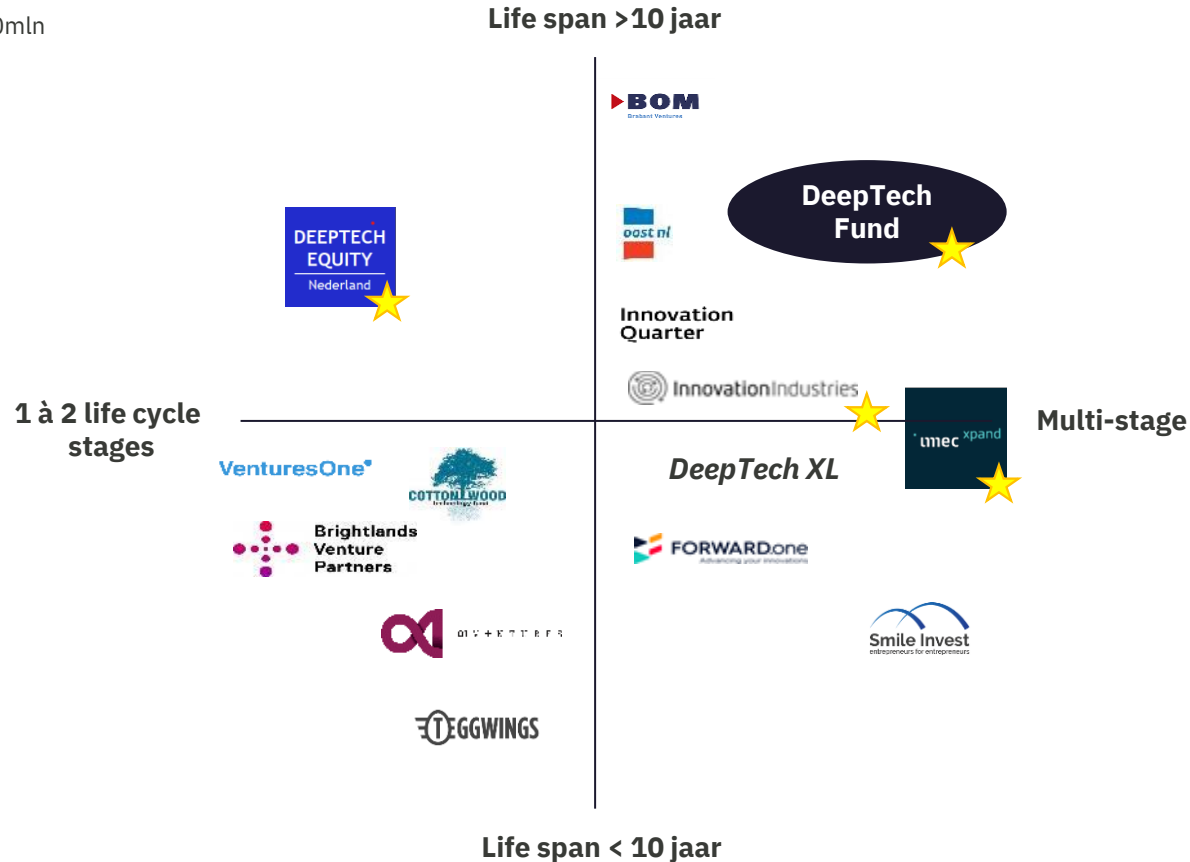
0mln

Life span >10 jaar

BOM
Brabant Ventures

DeepTech Fund

DEEPTECH EQUITY Nederland

oost nl

Innovation Quarter

InnovationIndustries

1 à 2 life cycle stages

Multi-stage

imec xpand

VenturesOne

COTTONWOOD technology fund

DeepTech XL

Brightlands Venture Partners

FORWARD.one
Advancing your innovations

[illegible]

Smile Invest
entrepreneurs for entrepreneurs

TEGGWINGS

Life span < 10 jaar